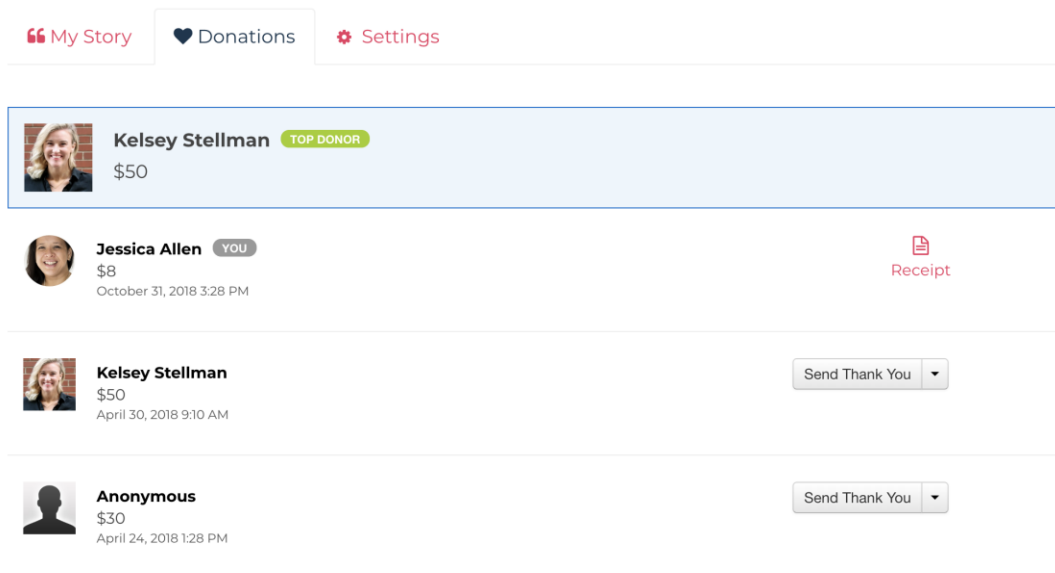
My Story
Donations
Settings

Kelsey Stellman TOP DONOR
$50

Jessica Allen YOU
$8
October 31, 2018 3:28 PM
Receipt

Kelsey Stellman
$50
April 30, 2018 9:10 AM
Send Thank You

Anonymous
$30
April 24, 2018 1:28 PM
Send Thank You